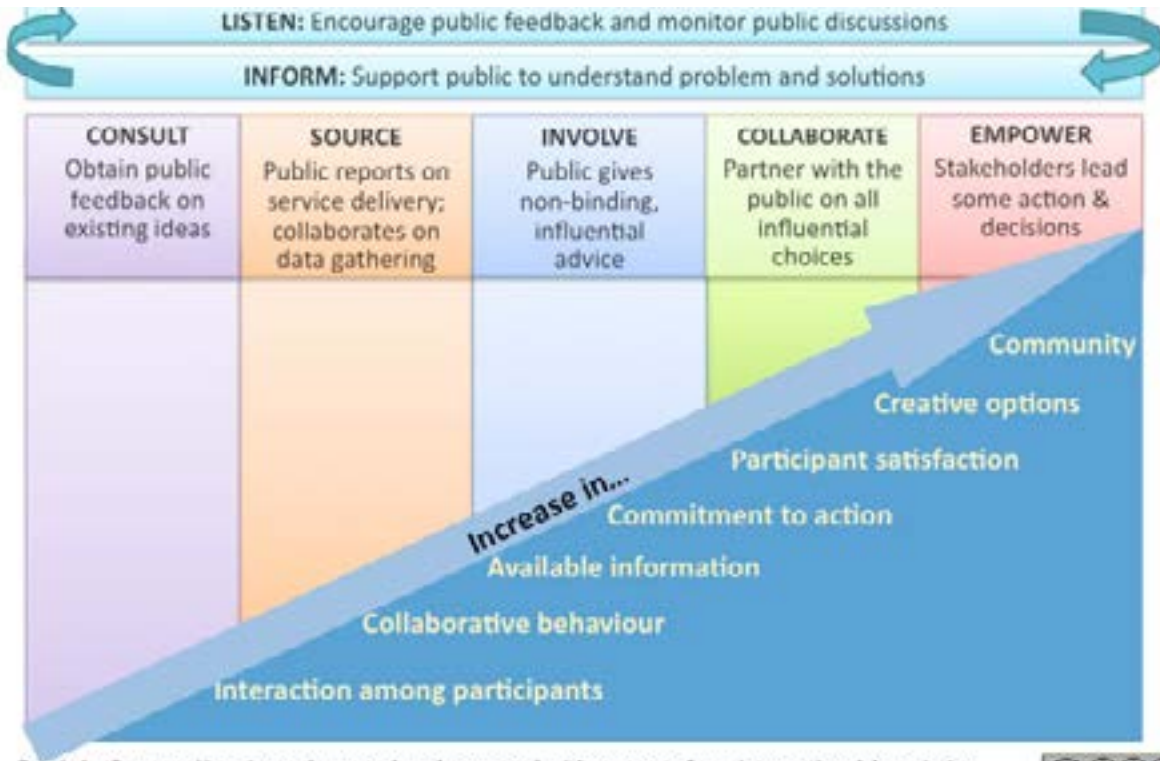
LISTEN: Encourage public feedback and monitor public discussions

INFORM: Support public to understand problem and solutions

| CONSULT | SOURCE | INVOLVE | COLLABORATE | EMPOWER |
|---|---|---|---|---|
| Obtain public feedback on existing ideas | Public reports on service delivery; collaborates on data gathering | Public gives non-binding, influential advice | Partner with the public on all influential choices | Stakeholders lead some action & decisions |

Increase in...

Community

Creative options

Participant satisfaction

Commitment to action

Available information

Collaborative behaviour

Interaction among participants

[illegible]